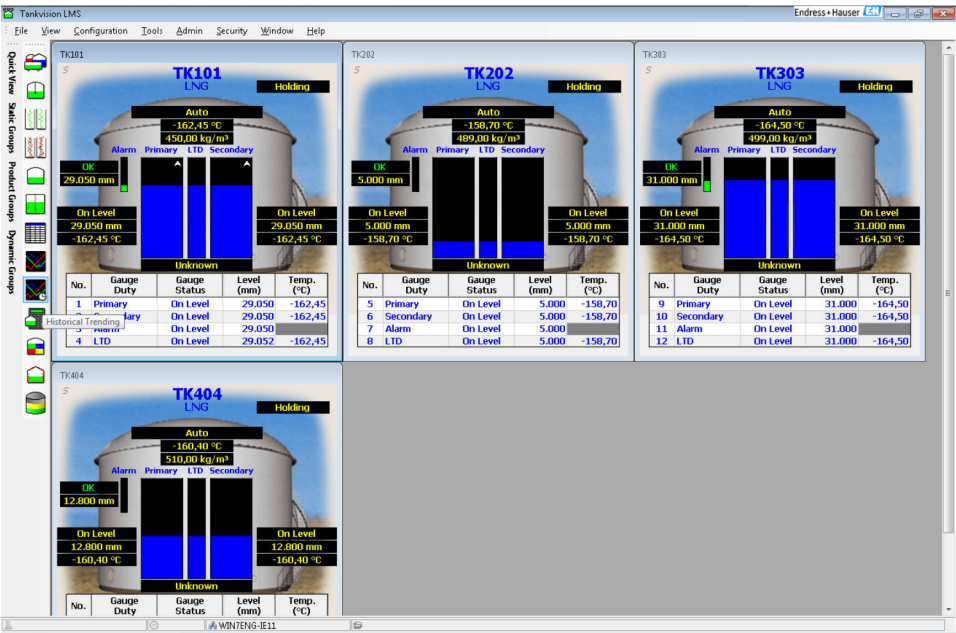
Tankvision LMS

Endress+Hauser

File View Configuration Tools Admin Security Window Help

Quick View Static Groups Product Groups Dynamic Groups

Historical Trending

TK101

TK101
LNG
Holding
Auto
-162,45 °C
450,00 kg/m³
Alarm Primary LTD Secondary
OK
29.050 mm
On Level
29.050 mm
-162,45 °C
On Level
29.050 mm
-162,45 °C
Unknown

| No. | Gauge Duty | Gauge Status | Level (mm) | Temp. (°C) |
|---|---|---|---|---|
| 1 | Primary | On Level | 29.050 | -162,45 |
| 2 | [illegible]ndary | On Level | 29.050 | -162,45 |
| 3 | Alarm | On Level | 29.050 | |
| 4 | LTD | On Level | 29.052 | -162,45 |

TK202

TK202
LNG
Holding
Auto
-158,70 °C
489,00 kg/m³
Alarm Primary LTD Secondary
OK
5.000 mm
On Level
5.000 mm
-158,70 °C
On Level
5.000 mm
-158,70 °C
Unknown

| No. | Gauge Duty | Gauge Status | Level (mm) | Temp. (°C) |
|---|---|---|---|---|
| 5 | Primary | On Level | 5.000 | -158,70 |
| 6 | Secondary | On Level | 5.000 | -158,70 |
| 7 | Alarm | On Level | 5.000 | |
| 8 | LTD | On Level | 5.000 | -158,70 |

TK303

TK303
LNG
Holding
Auto
-164,50 °C
499,00 kg/m³
Alarm Primary LTD Secondary
OK
31.000 mm
On Level
31.000 mm
-164,50 °C
On Level
31.000 mm
-164,50 °C
Unknown

| No. | Gauge Duty | Gauge Status | Level (mm) | Temp. (°C) |
|---|---|---|---|---|
| 9 | Primary | On Level | 31.000 | -164,50 |
| 10 | Secondary | On Level | 31.000 | -164,50 |
| 11 | Alarm | On Level | 31.000 | |
| 12 | LTD | On Level | 31.000 | -164,50 |

TK404

TK404
LNG
Holding
Auto
-160,40 °C
510,00 kg/m³
Alarm Primary LTD Secondary
OK
12.800 mm
On Level
12.800 mm
-160,40 °C
On Level
12.800 mm
-160,40 °C
Unknown

| No. | Gauge Duty | Gauge Status | Level (mm) | Temp. (°C) |
|---|---|---|---|---|

WIN7ENG-IE11